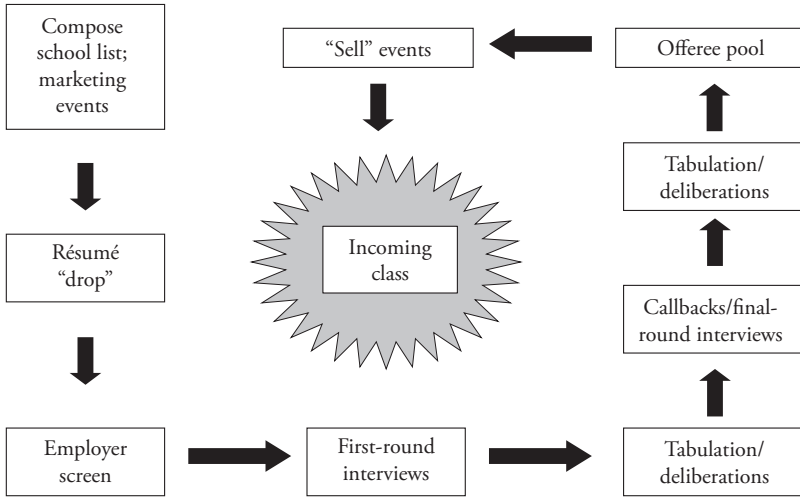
Compose school list; marketing events

"Sell" events

Offeree pool

Tabulation/ deliberations

Résumé "drop"

Incoming class

Callbacks/final-round interviews

Employer screen

First-round interviews

Tabulation/ deliberations